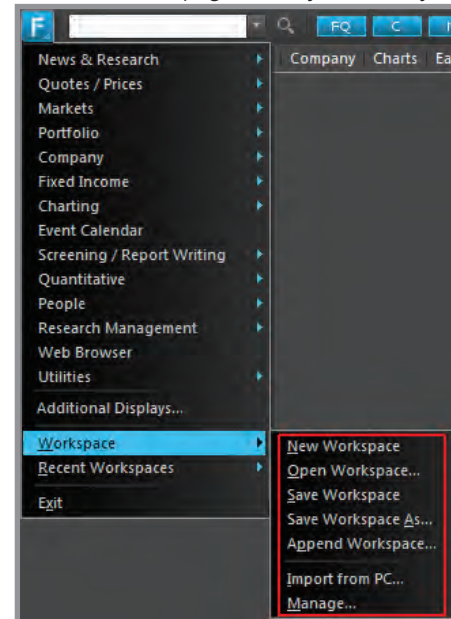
F

FQ C

Company | Charts | Ea

News & Research
Quotes / Prices
Markets
Portfolio
Company
Fixed Income
Charting
Event Calendar
Screening / Report Writing
Quantitative
People
Research Management
Web Browser
Utilities
Additional Displays...
Workspace
Recent Workspaces
Exit

New Workspace
Open Workspace...
Save Workspace
Save Workspace As...
Append Workspace...
Import from PC...
Manage...